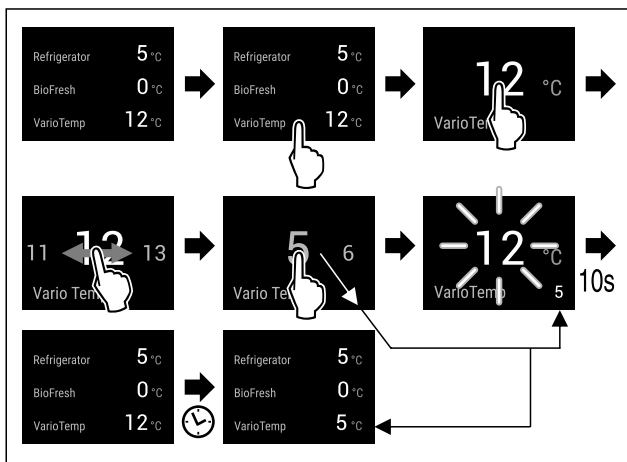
Refrigerator 5 °C
BioFresh 0 °C
VarioTemp 12 °C

Refrigerator 5 °C
BioFresh 0 °C
VarioTemp 12 °C

12 °C
VarioTe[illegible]

11 12 13
Vario Te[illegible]

5 6
Vario Te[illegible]

12 °C
VarioTemp 5

10s

Refrigerator 5 °C
BioFresh 0 °C
VarioTemp 12 °C

Refrigerator 5 °C
BioFresh 0 °C
VarioTemp 5 °C